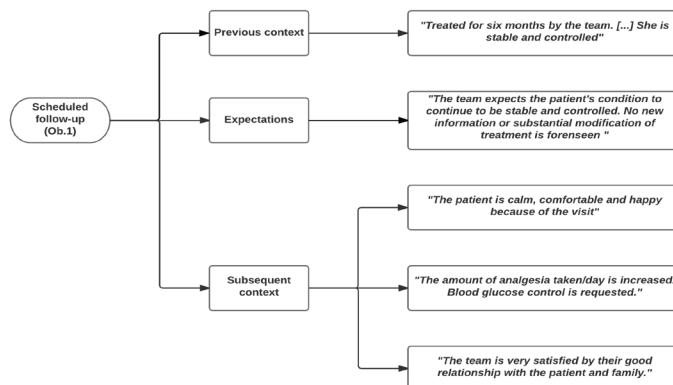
Scheduled follow-up (Ob.1)

Previous context

"Treated for six months by the team. [...] She is stable and controlled"

Expectations

"The team expects the patient's condition to continue to be stable and controlled. No new information or substantial modification of treatment is forenseen "

Subsequent context

"The patient is calm, comfortable and happy because of the visit"

"The amount of analgesia taken/day is increased. Blood glucose control is requested."

"The team is very satisfied by their good relationship with the patient and family."